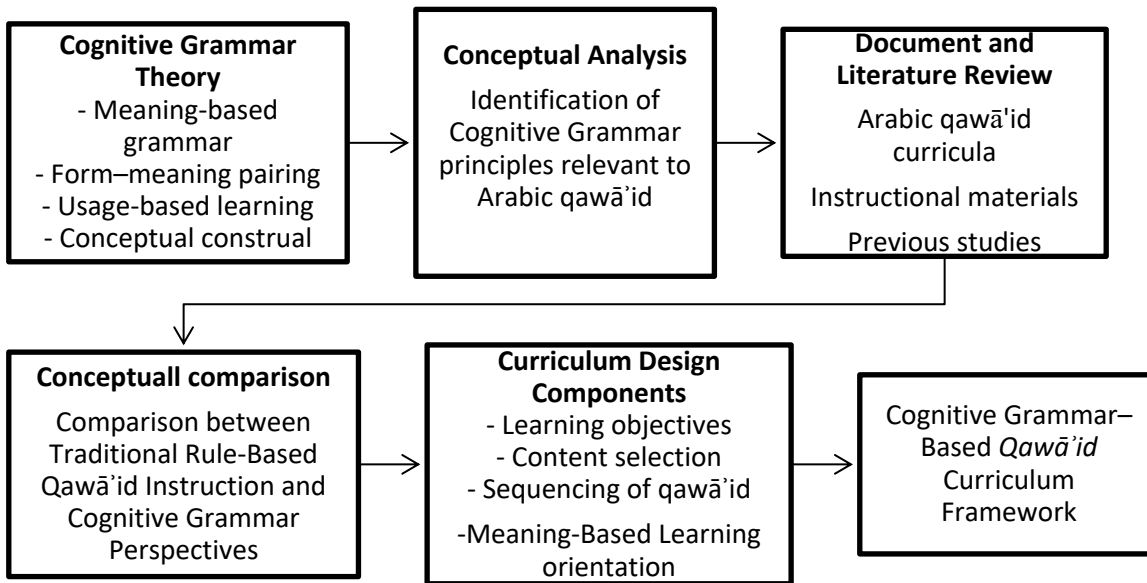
**Cognitive Grammar Theory**
- Meaning-based grammar
- Form–meaning pairing
- Usage-based learning
- Conceptual construal

**Conceptual Analysis**
Identification of Cognitive Grammar principles relevant to Arabic qawāʾid

**Document and Literature Review**
Arabic qawā'id curricula
Instructional materials
Previous studies

**Conceptuall comparison**
Comparison between Traditional Rule-Based Qawāʾid Instruction and Cognitive Grammar Perspectives

**Curriculum Design Components**
- Learning objectives
- Content selection
- Sequencing of qawāʾid
-Meaning-Based Learning orientation

Cognitive Grammar–Based *Qawāʾid* Curriculum Framework